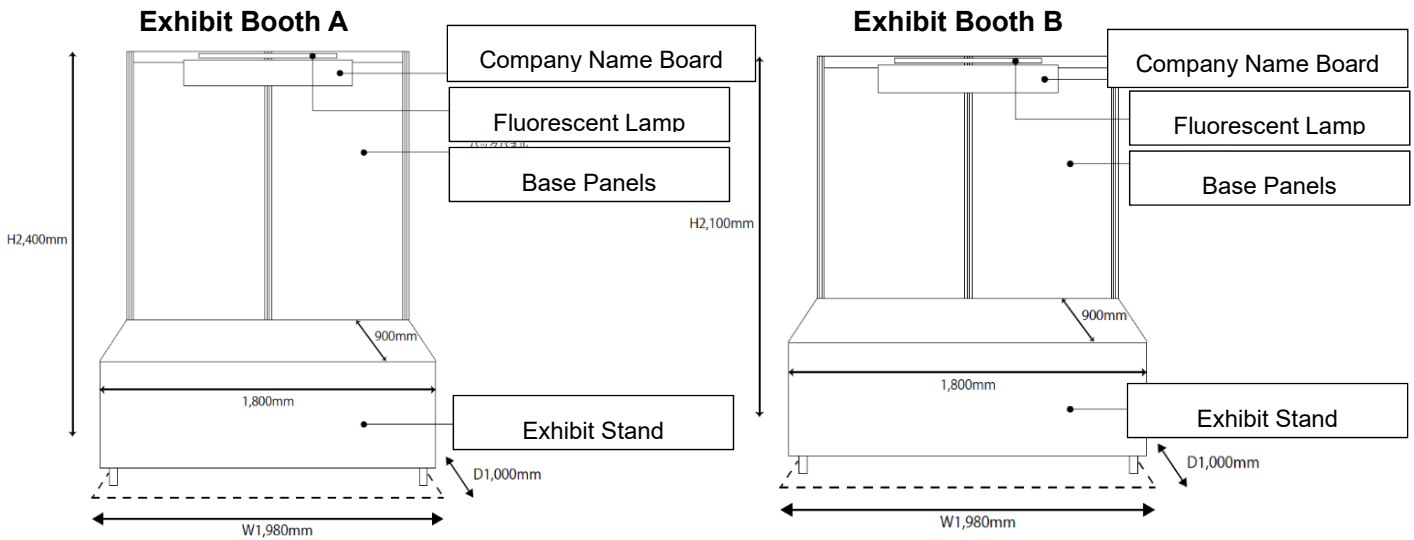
Exhibit Booth A

Company Name Board

Fluorescent Lamp

Base Panels

H2,400mm

900mm

1,800mm

Exhibit Stand

D1,000mm

W1,980mm

Exhibit Booth B

Company Name Board

Fluorescent Lamp

Base Panels

H2,100mm

900mm

1,800mm

Exhibit Stand

D1,000mm

W1,980mm